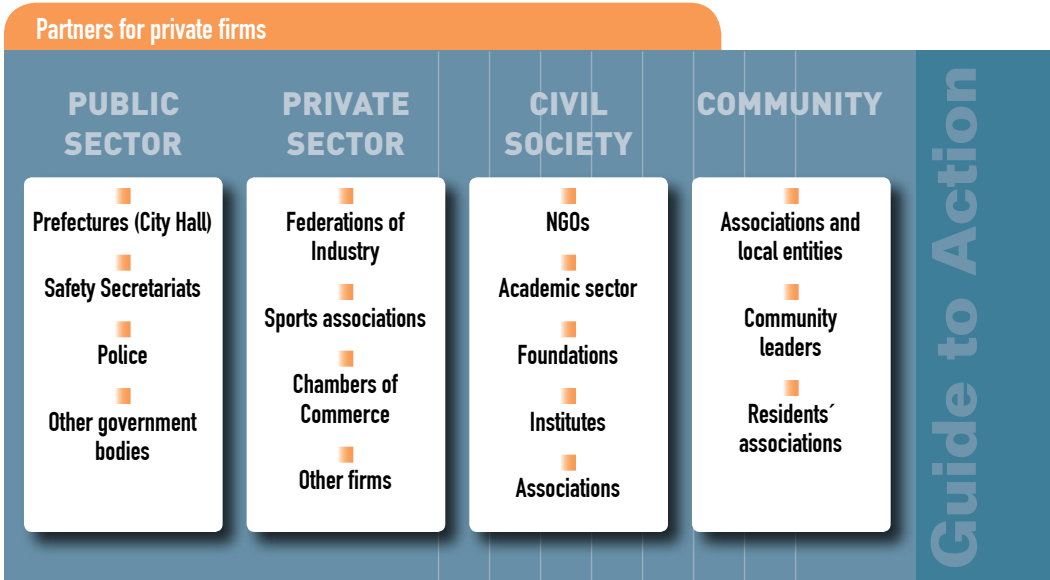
Partners for private firms

PUBLIC SECTOR

Prefectures (City Hall)

Safety Secretariats

Police

Other government bodies

PRIVATE SECTOR

Federations of Industry

Sports associations

Chambers of Commerce

Other firms

CIVIL SOCIETY

NGOs

Academic sector

Foundations

Institutes

Associations

COMMUNITY

Associations and local entities

Community leaders

Residents´ associations

Guide to Action